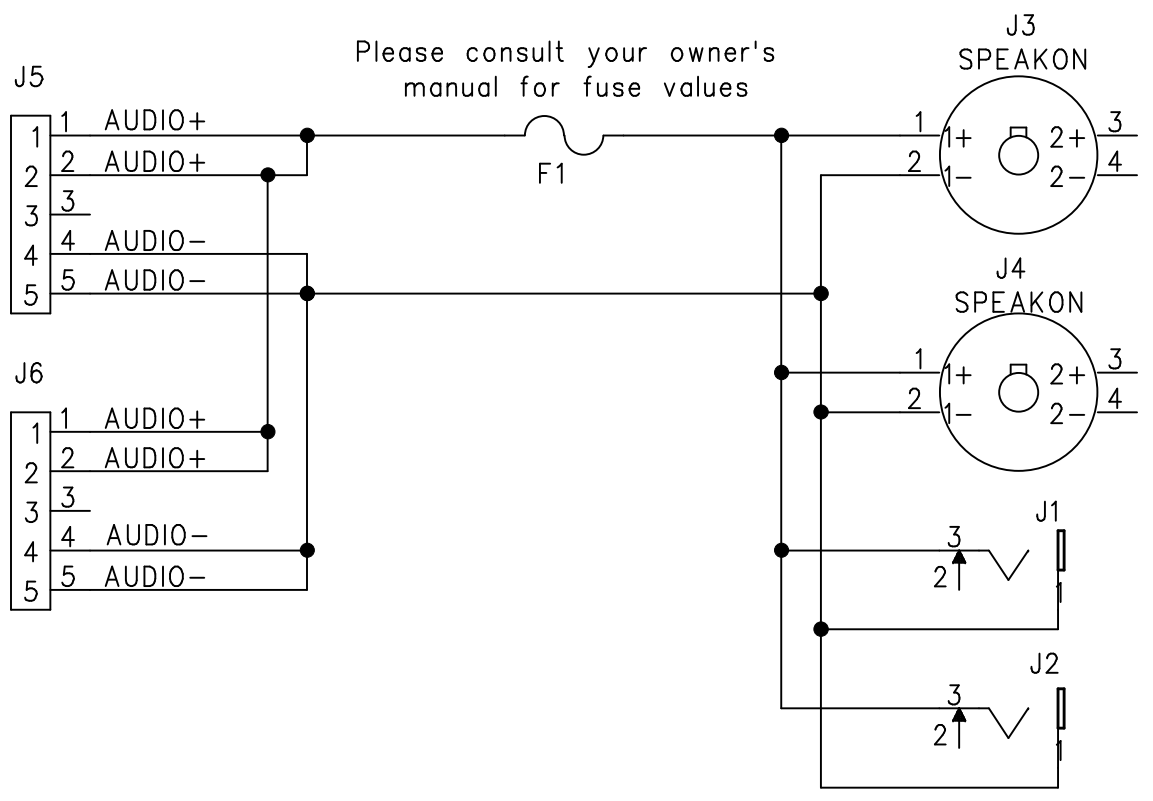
Please consult your owner's manual for fuse values

J5
1 1 AUDIO+
2 2 AUDIO+
3 3
4 4 AUDIO−
5 5 AUDIO−

F1

J3
SPEAKON
1 1+ 2+ 3
2 1− 2− 4

J4
SPEAKON
1 1+ 2+ 3
2 1− 2− 4

J6
1 1 AUDIO+
2 2 AUDIO+
3 3
4 4 AUDIO−
5 5 AUDIO−

J1
3
2
1

J2
3
2
1